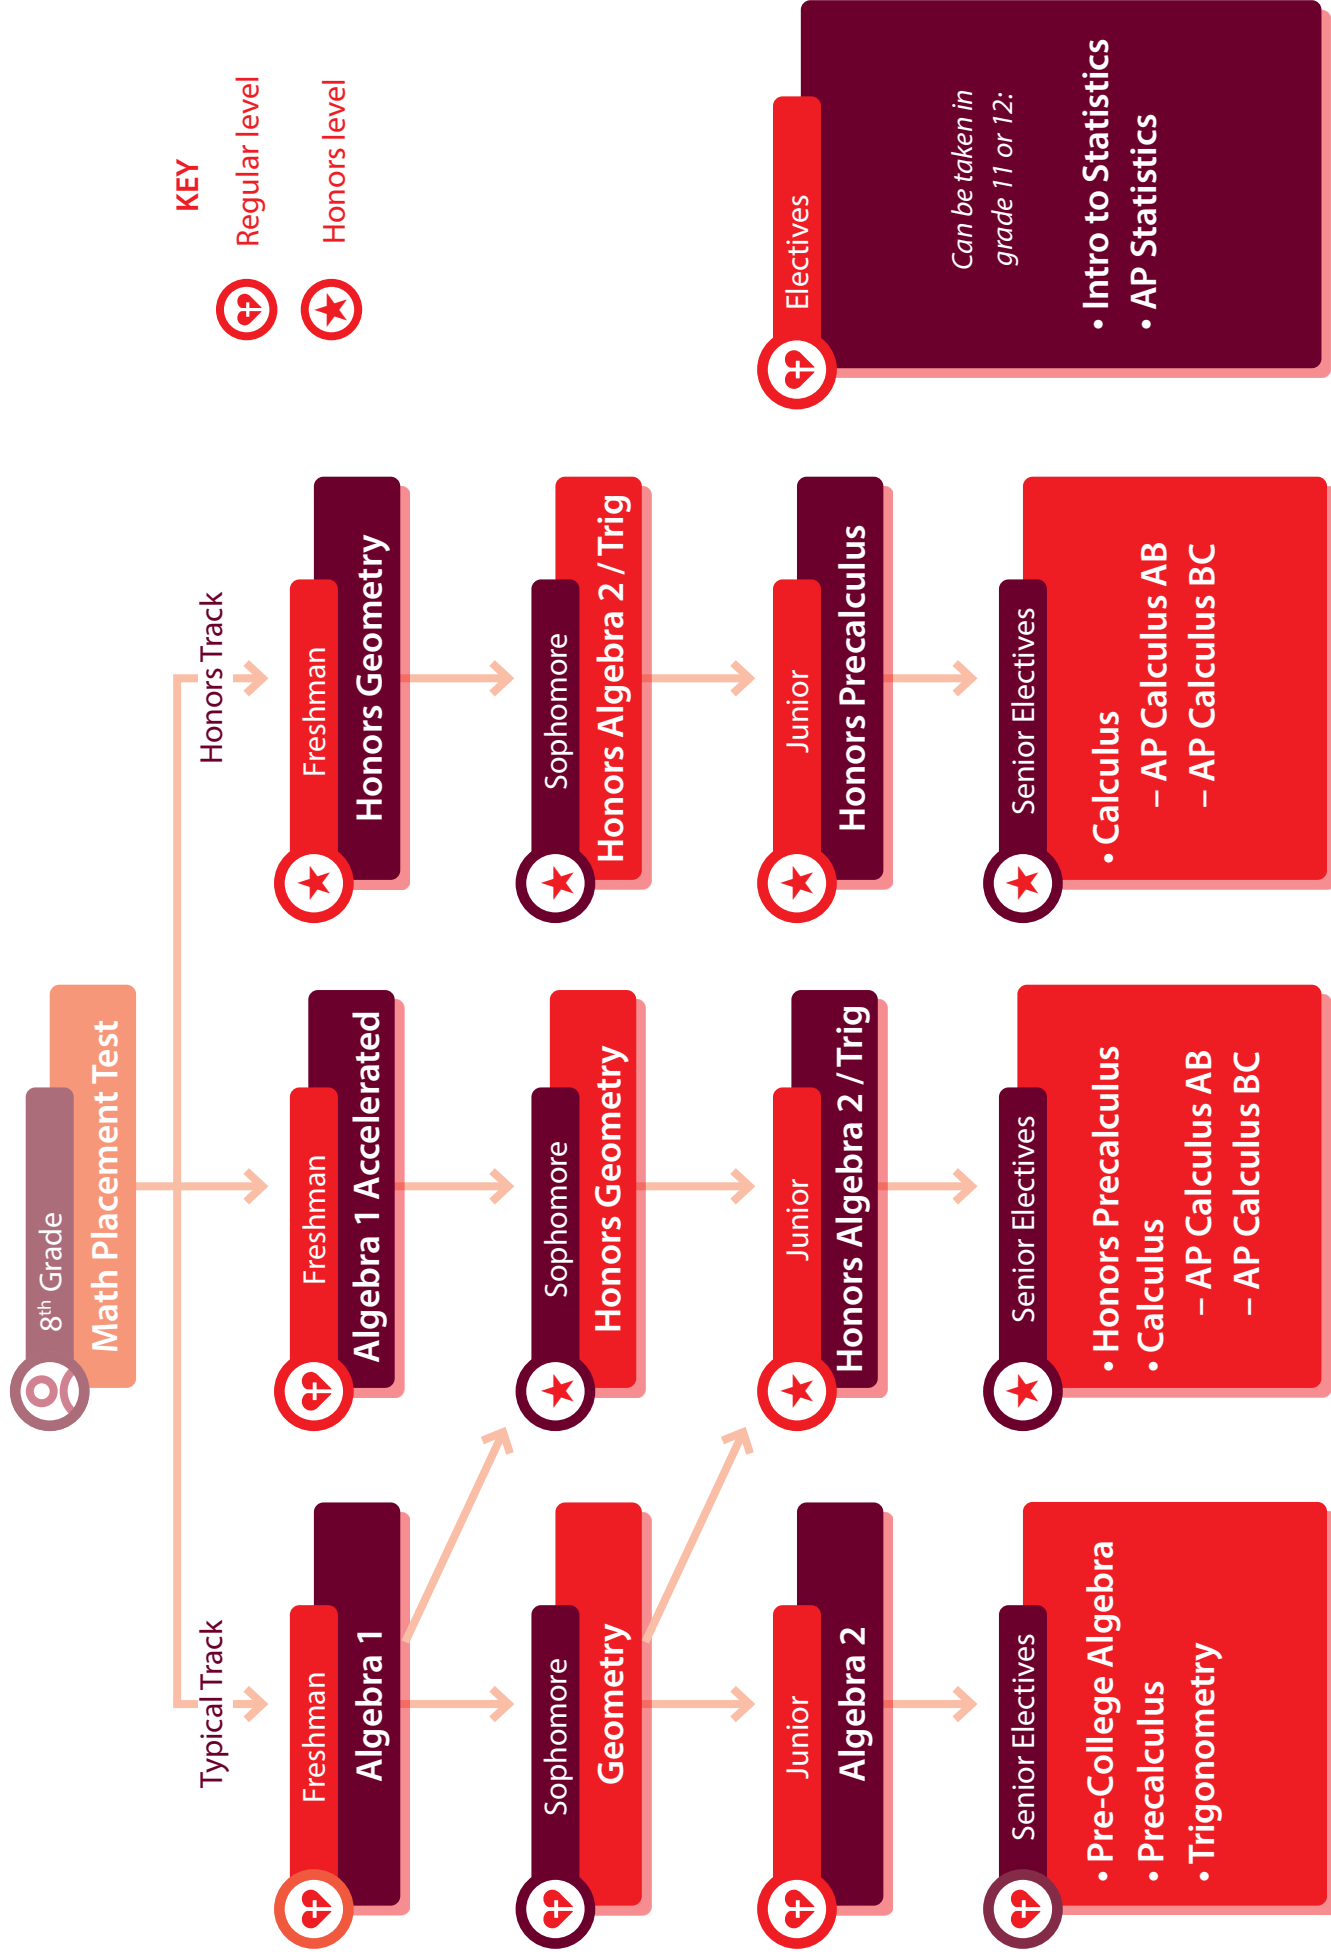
KEY
Regular level
Honors level

Electives
Can be taken in grade 11 or 12:
• Intro to Statistics
• AP Statistics

$8^{th}$ Grade
Math Placement Test

Honors Track
Freshman
Honors Geometry
Sophomore
Honors Algebra 2 / Trig
Junior
Honors Precalculus
Senior Electives
• Calculus
– AP Calculus AB
– AP Calculus BC

Freshman
Algebra 1 Accelerated
Sophomore
Honors Geometry
Junior
Honors Algebra 2 / Trig
Senior Electives
• Honors Precalculus
• Calculus
– AP Calculus AB
– AP Calculus BC

Typical Track
Freshman
Algebra 1
Sophomore
Geometry
Junior
Algebra 2
Senior Electives
• Pre-College Algebra
• Precalculus
• Trigonometry